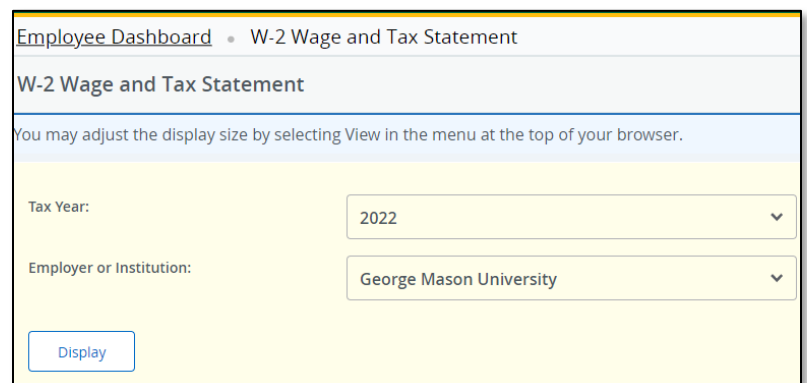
Employee Dashboard • W-2 Wage and Tax Statement

W-2 Wage and Tax Statement

You may adjust the display size by selecting View in the menu at the top of your browser.

Tax Year:

2022

Employer or Institution:

George Mason University

Display